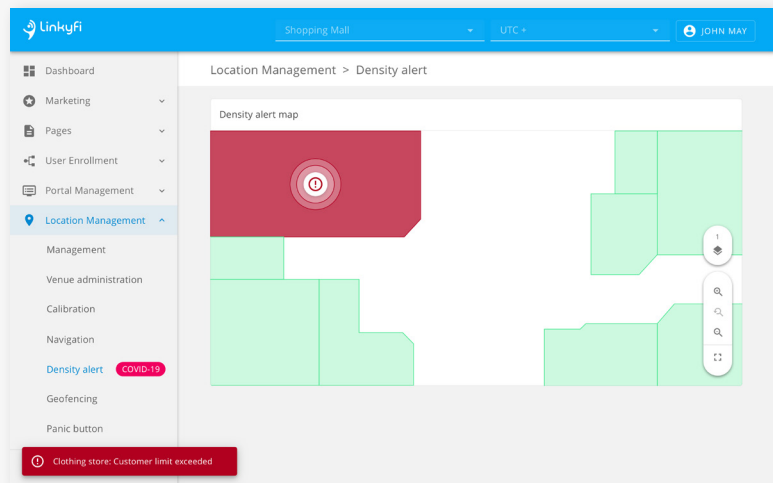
Linkyfi

Shopping Mall

UTC +

JOHN MAY

Dashboard

Marketing

Pages

User Enrollment

Portal Management

Location Management

Management

Venue administration

Calibration

Navigation

Density alert COVID-19

Geofencing

Panic button

Location Management > Density alert

Density alert map

1

Clothing store: Customer limit exceeded